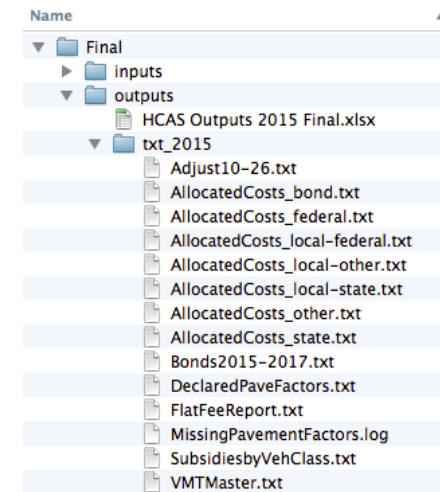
Name

Final
inputs
outputs
HCAS Outputs 2015 Final.xlsx
txt_2015
Adjust10-26.txt
AllocatedCosts_bond.txt
AllocatedCosts_federal.txt
AllocatedCosts_local-federal.txt
AllocatedCosts_local-other.txt
AllocatedCosts_local-state.txt
AllocatedCosts_other.txt
AllocatedCosts_state.txt
Bonds2015-2017.txt
DeclaredPaveFactors.txt
FlatFeeReport.txt
MissingPavementFactors.log
SubsidiesbyVehClass.txt
VMTMaster.txt